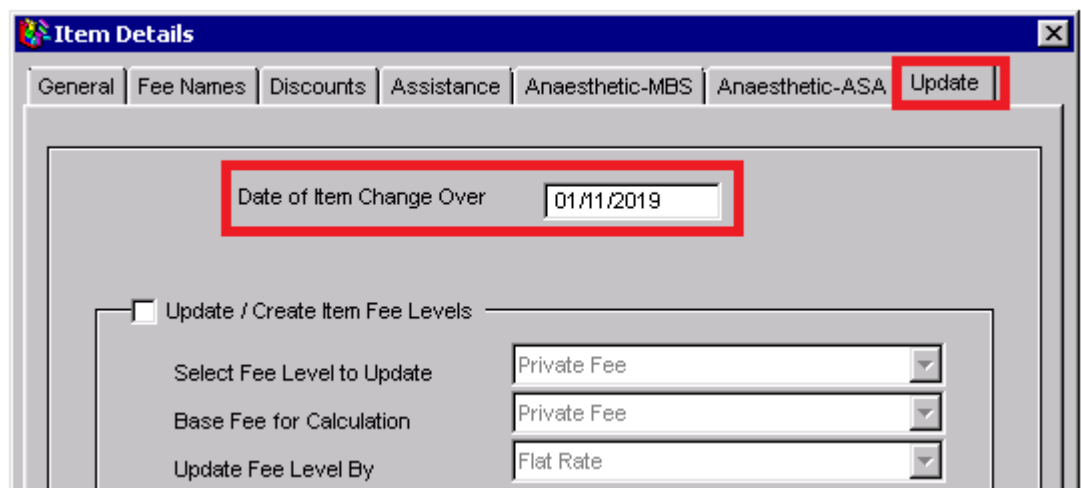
Item Details

General | Fee Names | Discounts | Assistance | Anaesthetic-MBS | Anaesthetic-ASA | Update

Date of Item Change Over 01/11/2019

Update / Create Item Fee Levels

Select Fee Level to Update Private Fee

Base Fee for Calculation Private Fee

Update Fee Level By Flat Rate